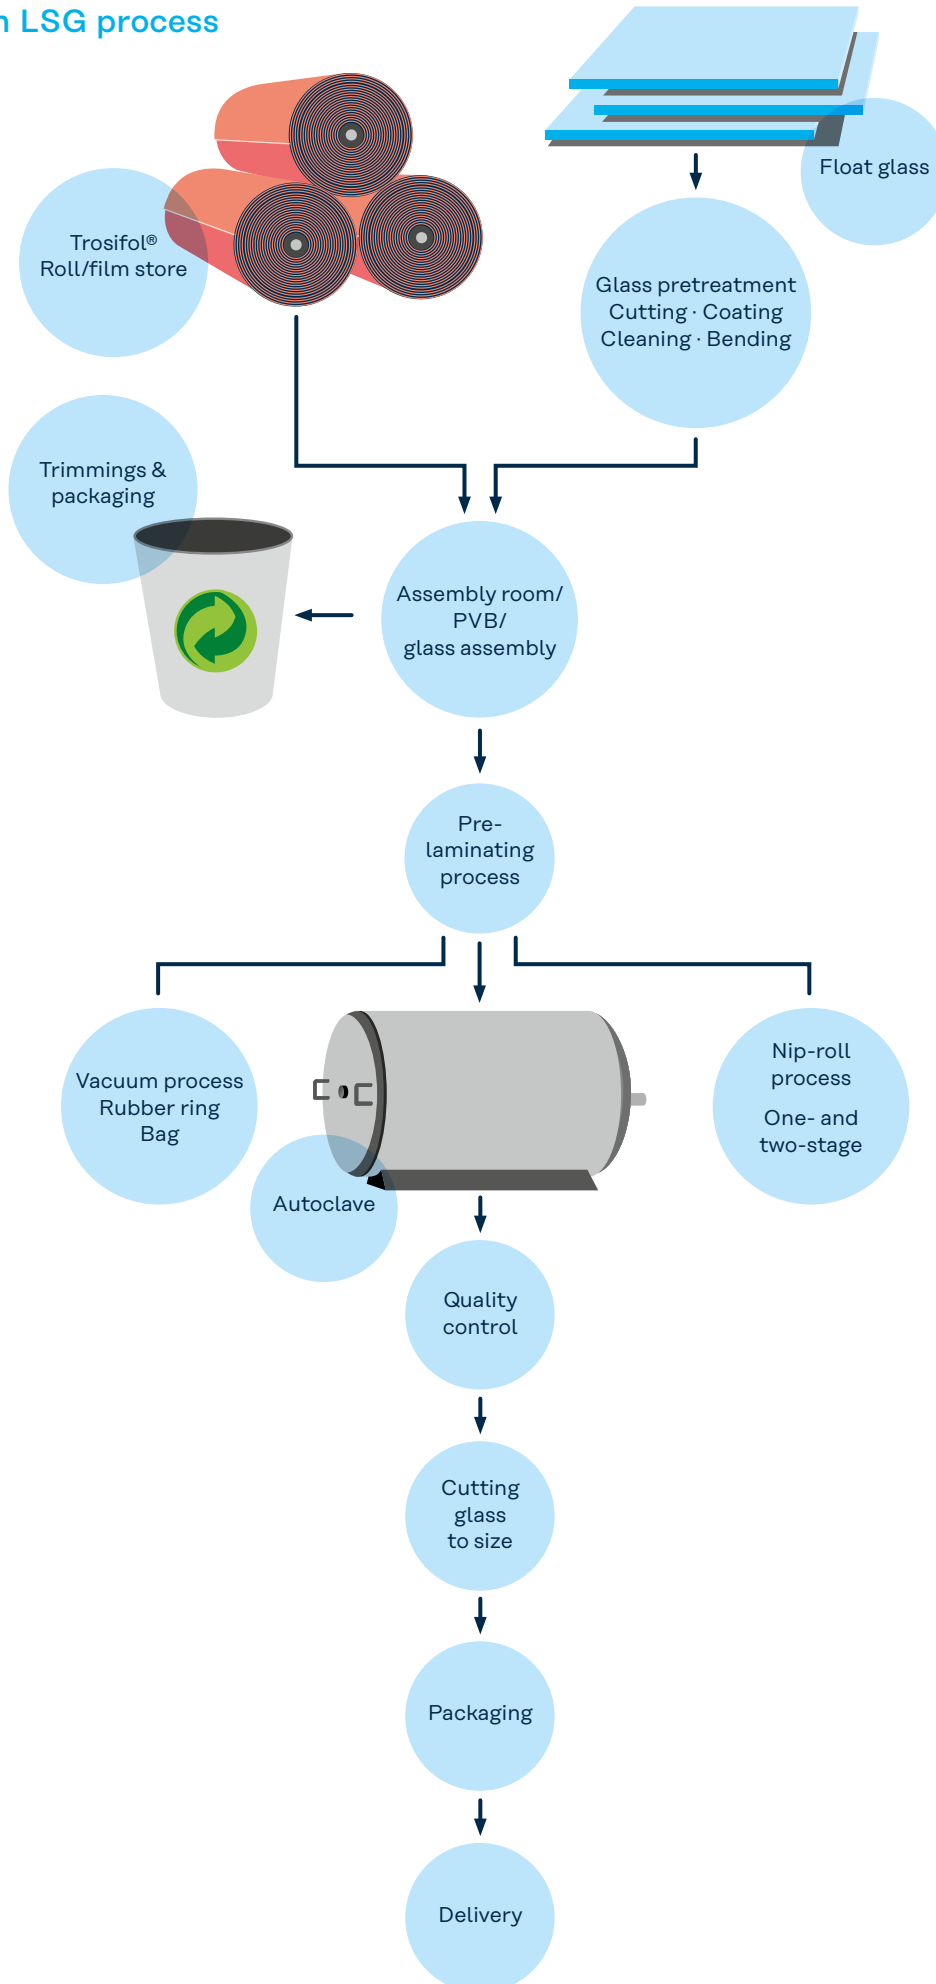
n LSG process

Float glass

Trosifol®
Roll/film store

Glass pretreatment
Cutting · Coating
Cleaning · Bending

Trimmings &
packaging

Assembly room/
PVB/
glass assembly

Pre-
laminating
process

Vacuum process
Rubber ring
Bag

Autoclave

Nip-roll
process

One- and
two-stage

Quality
control

Cutting
glass
to size

Packaging

Delivery